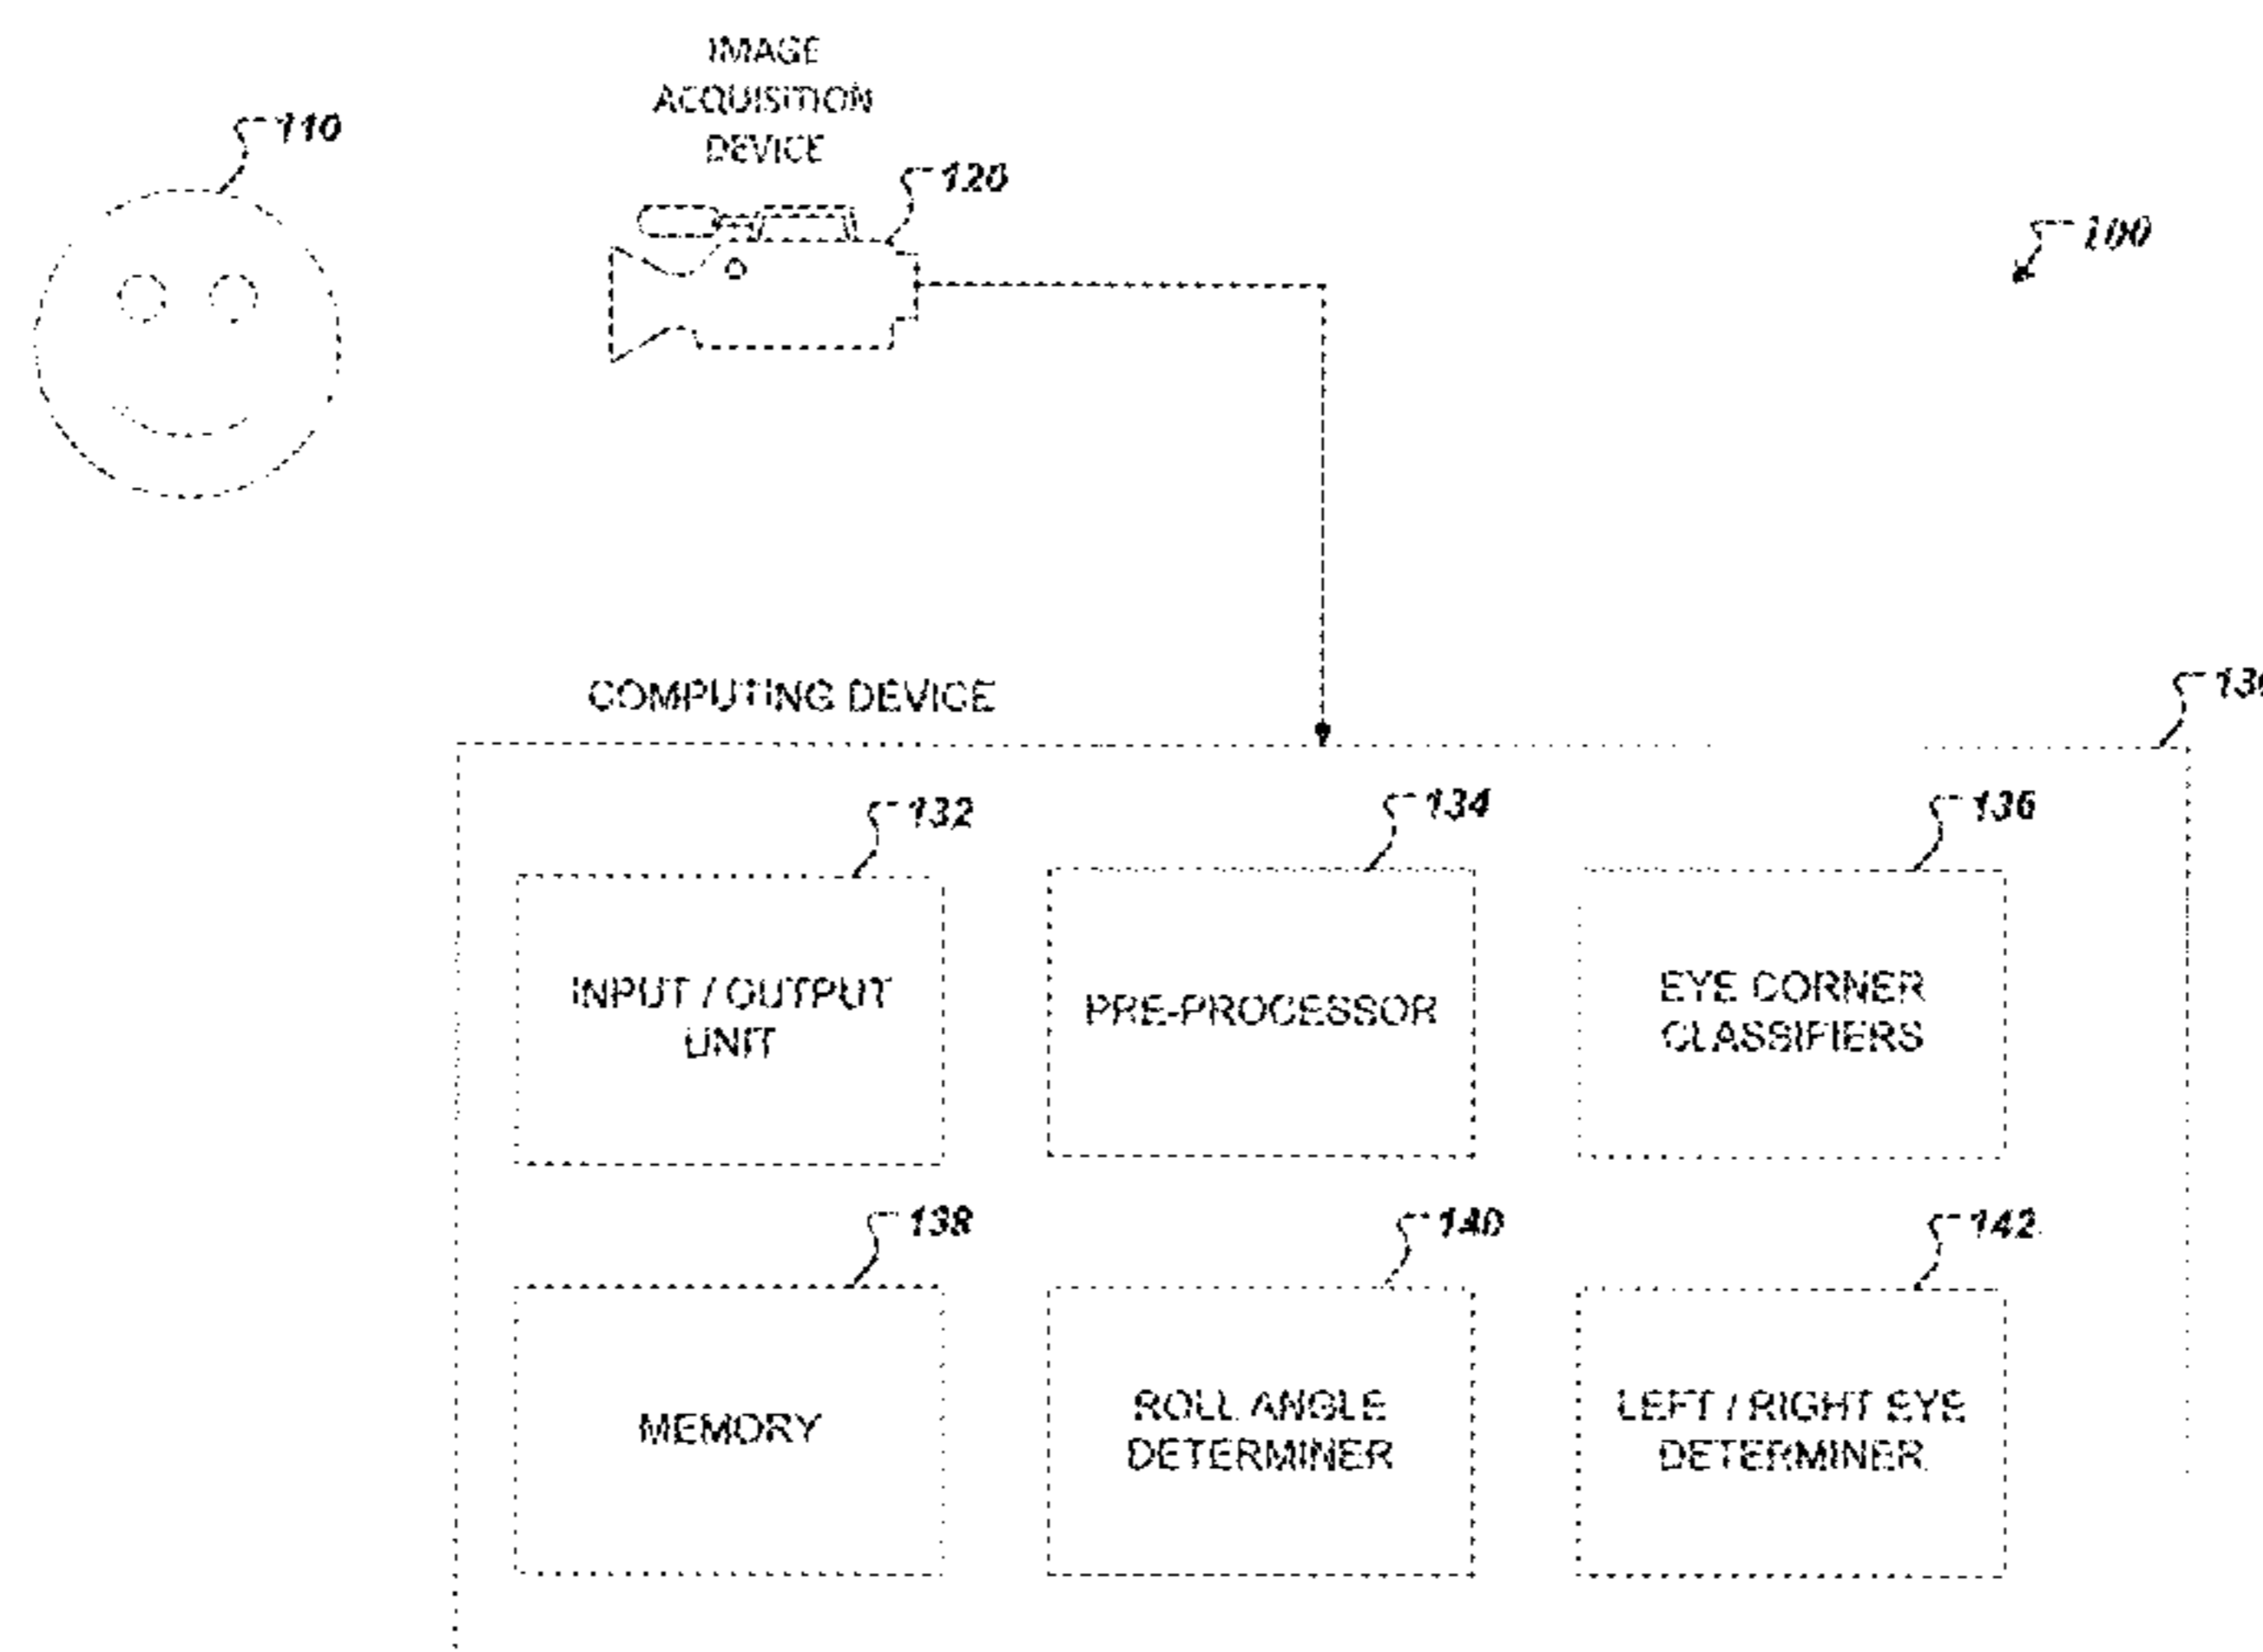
110

IMAGE ACQUISITION DEVICE

120

100

COMPUTING DEVICE

13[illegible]

132

INPUT / OUTPUT UNIT

134

PRE-PROCESSOR

136

EYE CORNER CLASSIFIERS

138

MEMORY

140

ROLL ANGLE DETERMINER

142

LEFT / RIGHT EYE DETERMINER